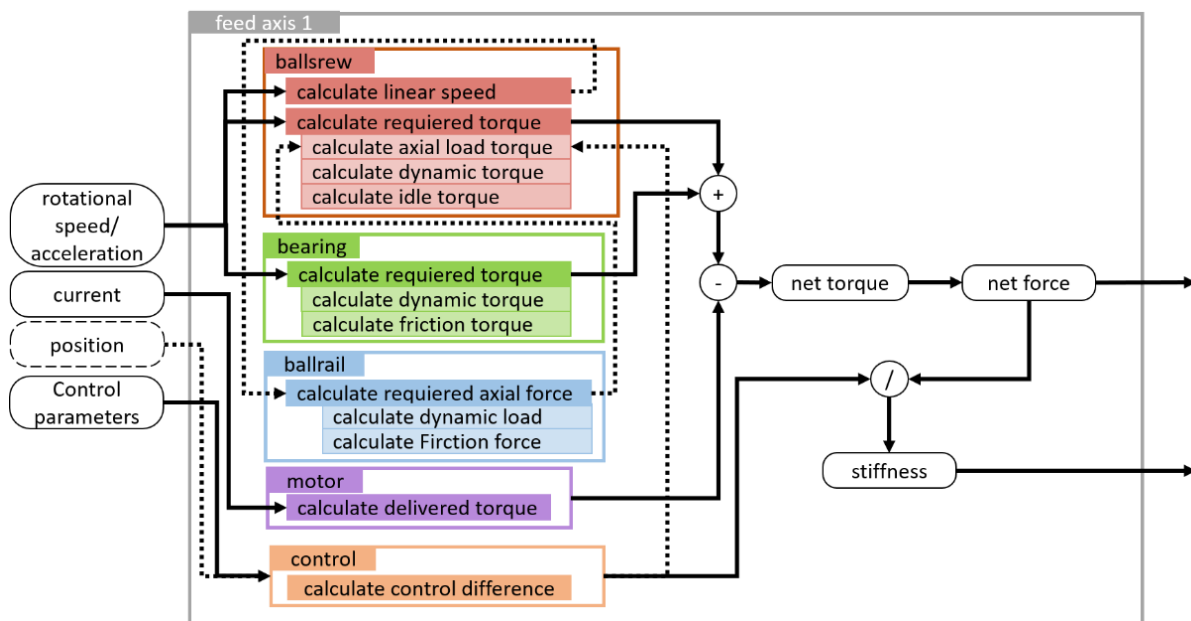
feed axis 1

ballsrew
calculate linear speed
calculate requiered torque
calculate axial load torque
calculate dynamic torque
calculate idle torque

rotational speed/ acceleration

current

position

Control parameters

bearing
calculate requiered torque
calculate dynamic torque
calculate friction torque

ballrail
calculate requiered axial force
calculate dynamic load
calculate Firction force

motor
calculate delivered torque

control
calculate control difference

+

-

net torque

net force

/

stiffness